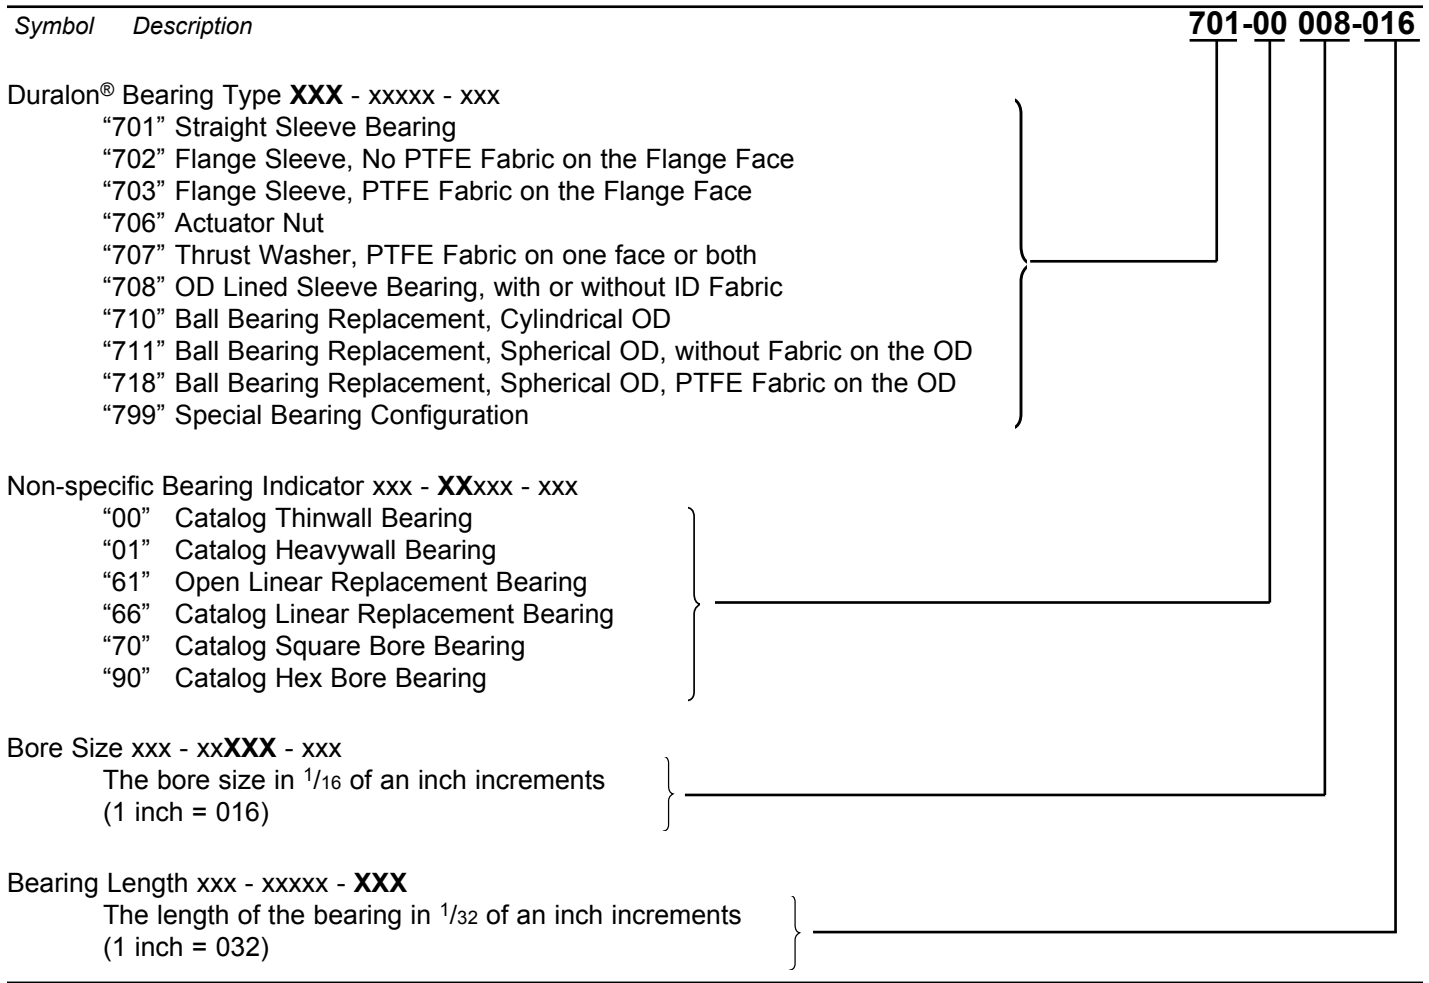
Symbol Description

701-00 008-016

Duralon® Bearing Type XXX - xxxxx - xxx
"701" Straight Sleeve Bearing
"702" Flange Sleeve, No PTFE Fabric on the Flange Face
"703" Flange Sleeve, PTFE Fabric on the Flange Face
"706" Actuator Nut
"707" Thrust Washer, PTFE Fabric on one face or both
"708" OD Lined Sleeve Bearing, with or without ID Fabric
"710" Ball Bearing Replacement, Cylindrical OD
"711" Ball Bearing Replacement, Spherical OD, without Fabric on the OD
"718" Ball Bearing Replacement, Spherical OD, PTFE Fabric on the OD
"799" Special Bearing Configuration

Non-specific Bearing Indicator xxx - XXxxx - xxx
"00" Catalog Thinwall Bearing
"01" Catalog Heavywall Bearing
"61" Open Linear Replacement Bearing
"66" Catalog Linear Replacement Bearing
"70" Catalog Square Bore Bearing
"90" Catalog Hex Bore Bearing

Bore Size xxx - xxXXX - xxx
The bore size in $^{1}/_{16}$ of an inch increments (1 inch = 016)

Bearing Length xxx - xxxxx - XXX
The length of the bearing in $^{1}/_{32}$ of an inch increments (1 inch = 032)